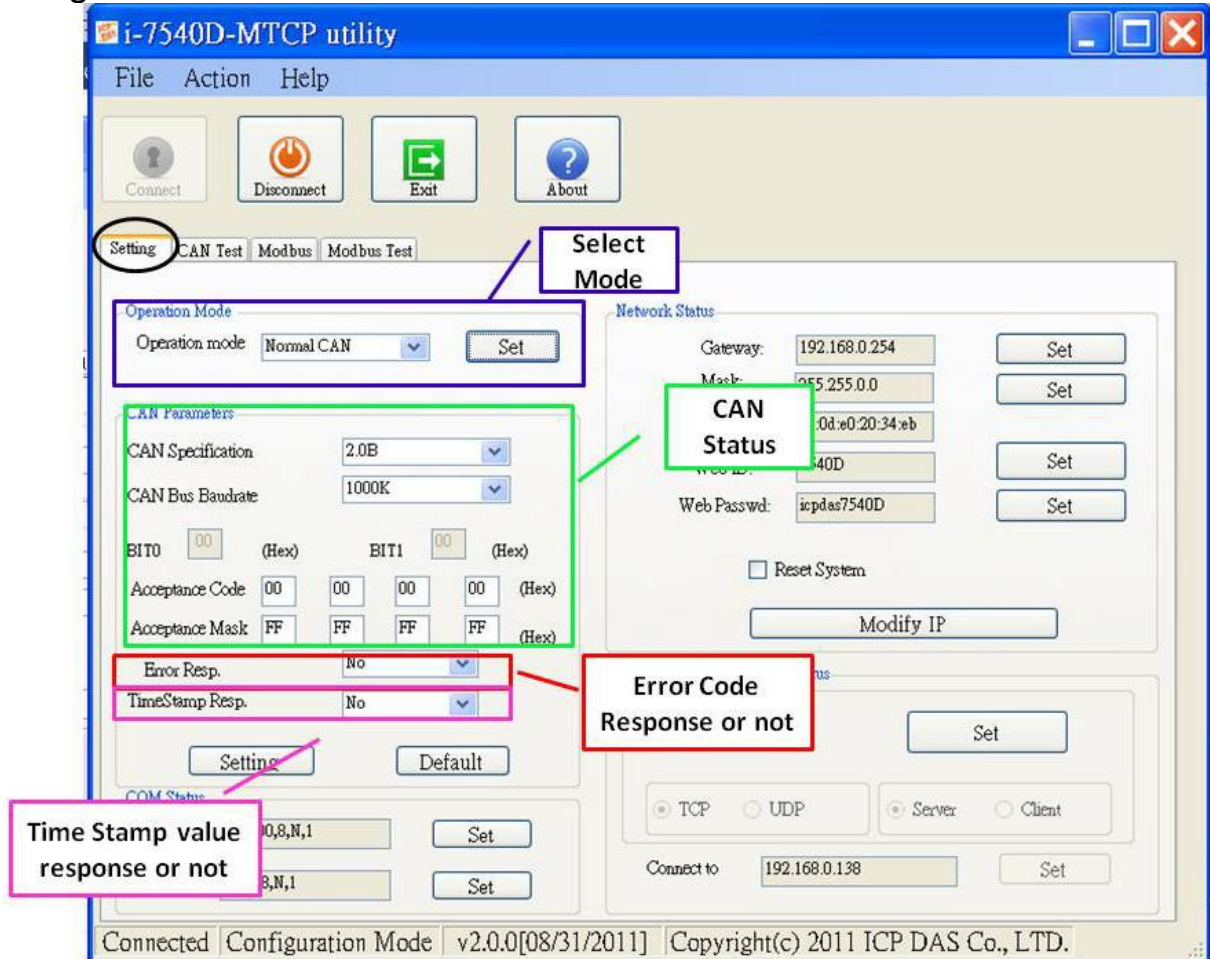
i-7540D-MTCP utility

File Action Help

Connect Disconnect Exit About

Setting CAN Test Modbus Modbus Test

Select Mode

Operation Mode
Operation mode Normal CAN Set

CAN Parameters
CAN Specification 2.0B
CAN Bus Baudrate 1000K
BIT0 00 (Hex) BIT1 00 (Hex)
Acceptance Code 00 00 00 00 (Hex)
Acceptance Mask FF FF FF FF (Hex)

Error Resp. No
TimeStamp Resp. No

Setting Default

COM Status
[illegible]0,8,N,1 Set
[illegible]8,N,1 Set

Time Stamp value response or not

CAN Status

Network Status
Gateway: 192.168.0.254 Set
Mask: 255.255.0.0 Set
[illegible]:0d:e0:20:34:eb
Web ID: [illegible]540D Set
Web Passwd: icpdas7540D Set

Reset System

Modify IP

Error Code Response or not

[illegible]us

Set

TCP UDP Server Client

Connect to 192.168.0.138 Set

Connected Configuration Mode v2.0.0[08/31/2011] Copyright(c) 2011 ICP DAS Co., LTD.